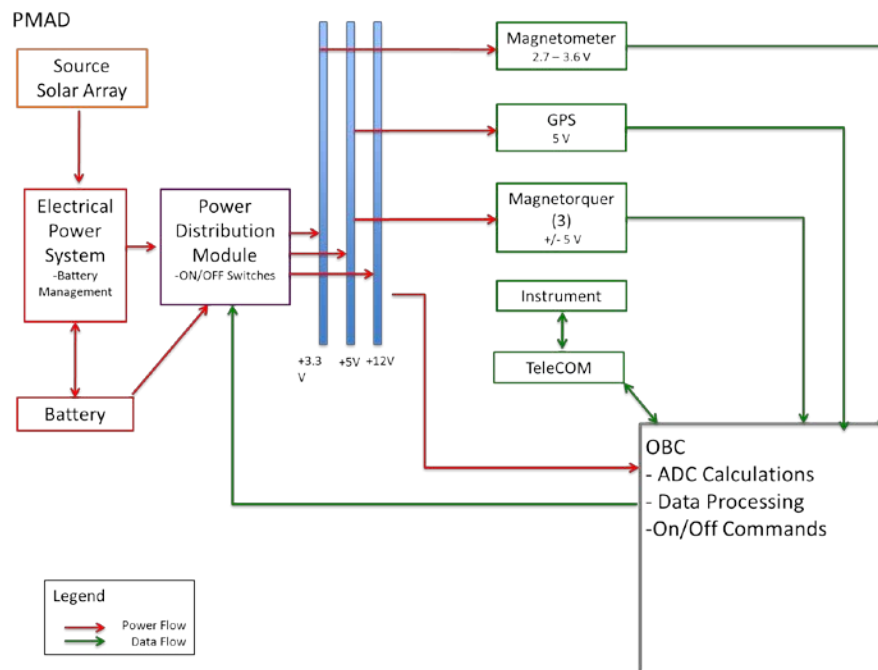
PMAD

Source Solar Array

Electrical Power System
-Battery Management

Battery

Power Distribution Module
-ON/OFF Switches

+3.3 V

+5V

+12V

Magnetometer
2.7 – 3.6 V

GPS
5 V

Magnetorquer (3)
+/- 5 V

Instrument

TeleCOM

OBC
- ADC Calculations
- Data Processing
-On/Off Commands

Legend
Power Flow
Data Flow